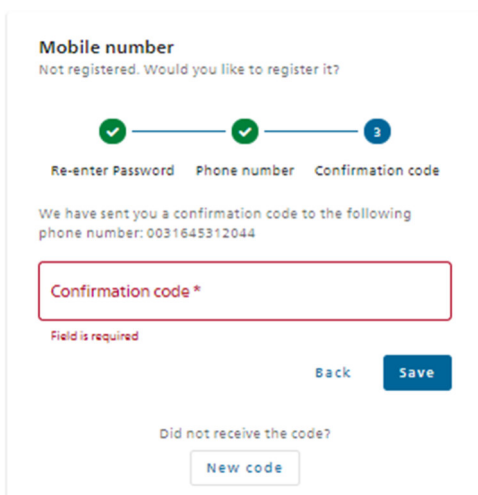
Mobile number
Not registered. Would you like to register it?

3

Re-enter Password Phone number Confirmation code

We have sent you a confirmation code to the following phone number: 0031645312044

Confirmation code *

Field is required

Back Save

Did not receive the code?

New code